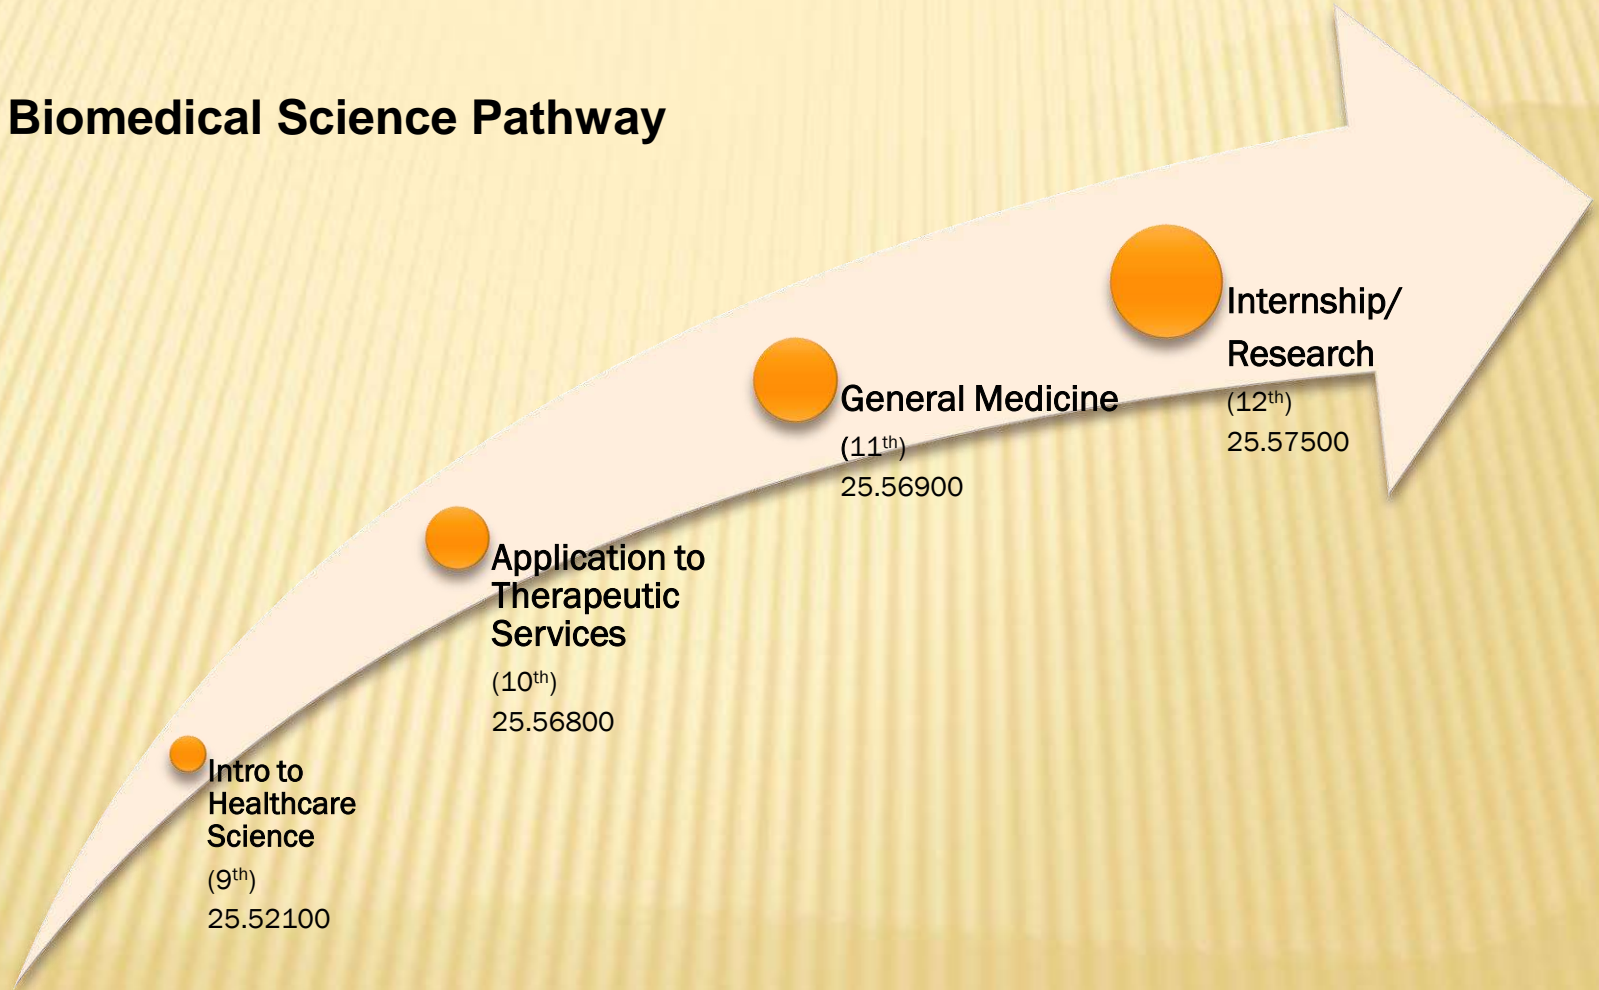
Biomedical Science Pathway

Intro to Healthcare Science
($9^{th}$)
25.52100

Application to Therapeutic Services
($10^{th}$)
25.56800

General Medicine
($11^{th}$)
25.56900

Internship/ Research
($12^{th}$)
25.57500